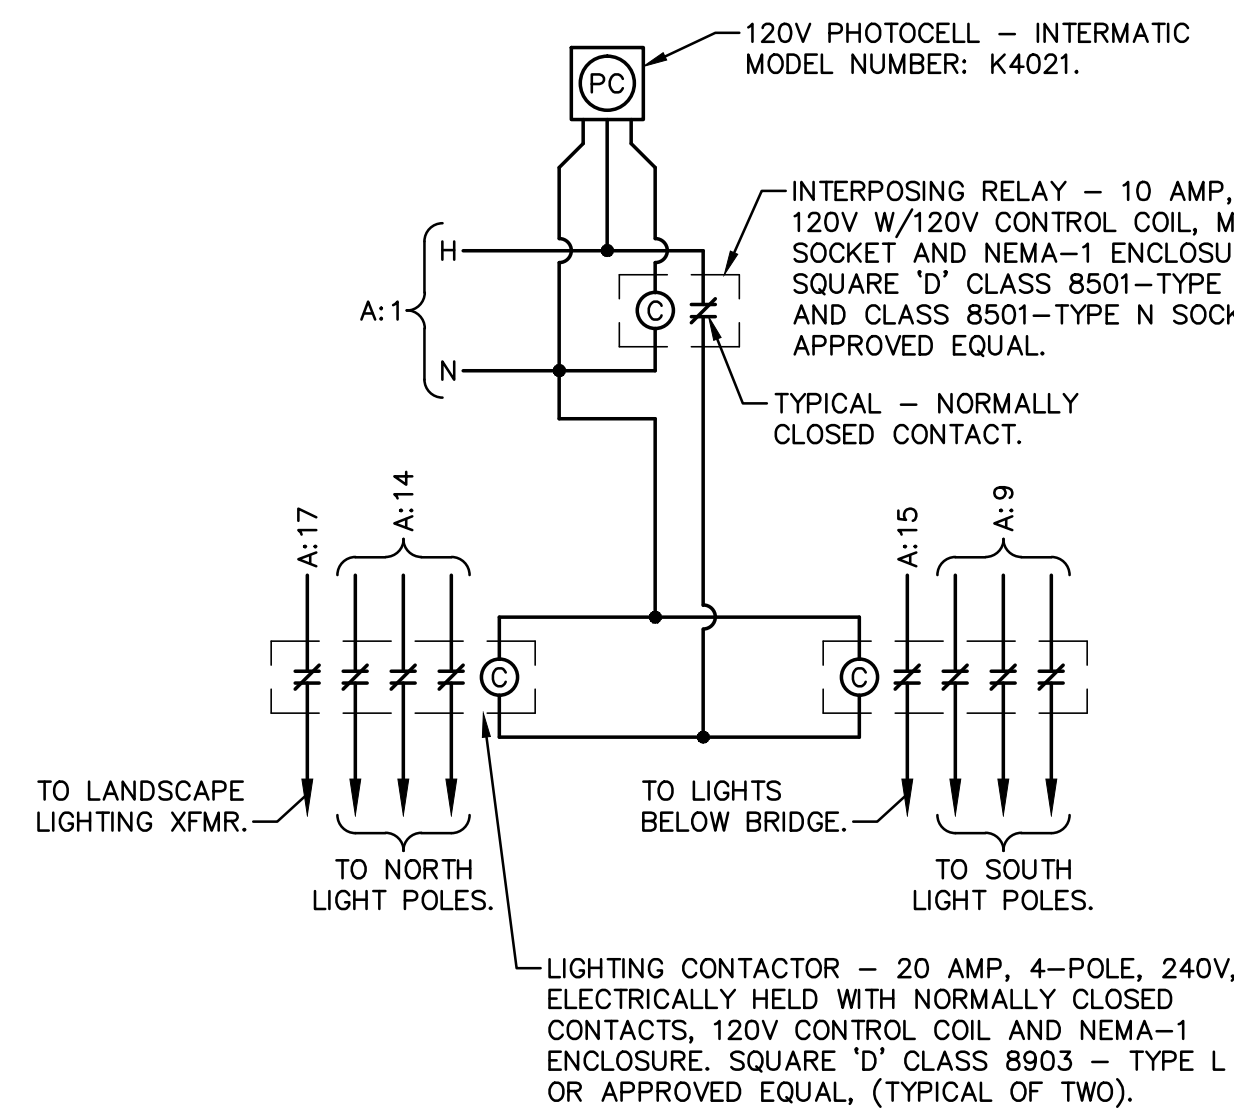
120V PHOTOCELL – INTERMATIC MODEL NUMBER: K4021.

PC

INTERPOSING RELAY – 10 AMP, 120V W/120V CONTROL COIL, M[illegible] SOCKET AND NEMA–1 ENCLOSU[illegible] SQUARE 'D' CLASS 8501–TYPE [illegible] AND CLASS 8501–TYPE N SOCK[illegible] APPROVED EQUAL.

A:1

H

N

C

TYPICAL – NORMALLY CLOSED CONTACT.

A:17

A:14

A:15

A:9

C

C

TO LANDSCAPE LIGHTING XFMR.

TO NORTH LIGHT POLES.

TO LIGHTS BELOW BRIDGE.

TO SOUTH LIGHT POLES.

LIGHTING CONTACTOR – 20 AMP, 4–POLE, 240V, ELECTRICALLY HELD WITH NORMALLY CLOSED CONTACTS, 120V CONTROL COIL AND NEMA–1 ENCLOSURE. SQUARE 'D' CLASS 8903 – TYPE L OR APPROVED EQUAL, (TYPICAL OF TWO).